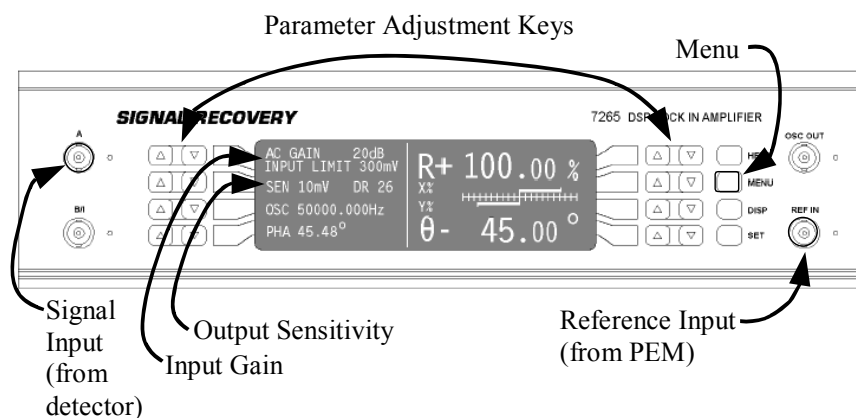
Parameter Adjustment Keys

Menu

SIGNAL RECOVERY

7265 DSP LOCK IN AMPLIFIER

A

B/I

AC GAIN 20dB
INPUT LIMIT 300mV
SEN 10mV DR 26
OSC 50000.000Hz
PHA 45.48°

R+ 100.00 %
X%
Y%
θ- 45.00 °

HELP
MENU
DISP
SET

OSC OUT

REF IN

Signal Input (from detector)

Output Sensitivity

Input Gain

Reference Input (from PEM)